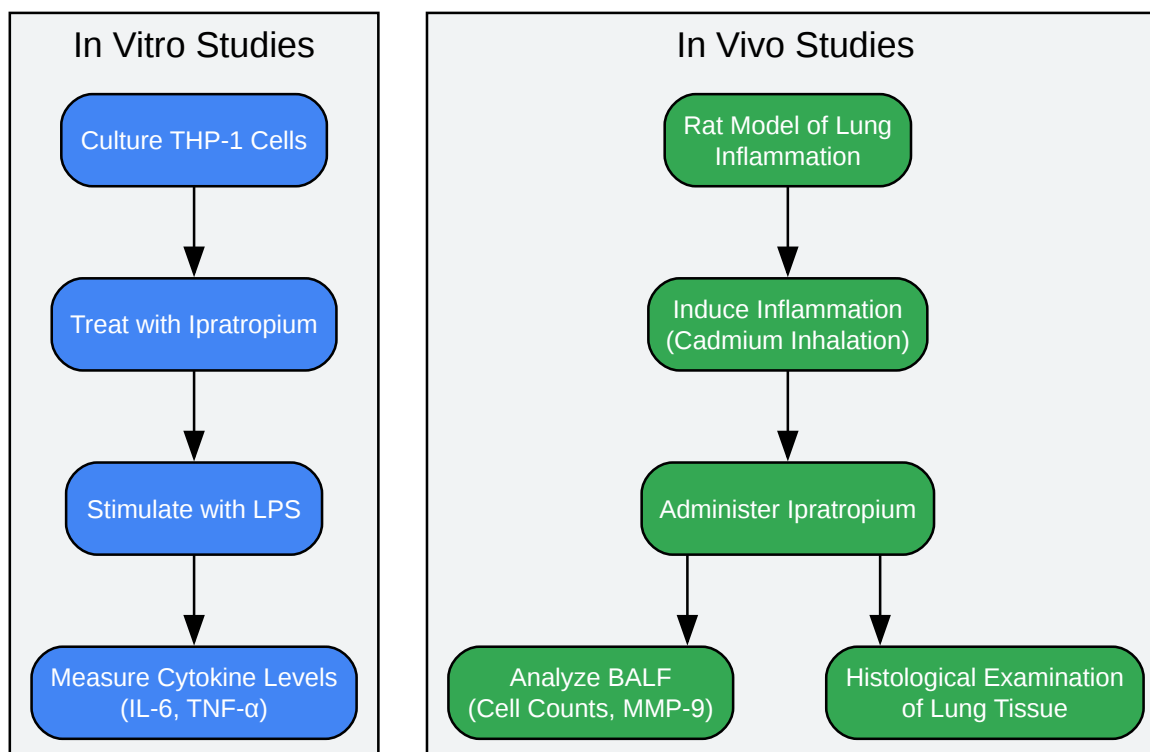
In Vitro Studies

Culture THP-1 Cells

Treat with Ipratropium

Stimulate with LPS

Measure Cytokine Levels (IL-6, TNF-α)

In Vivo Studies

Rat Model of Lung Inflammation

Induce Inflammation (Cadmium Inhalation)

Administer Ipratropium

Analyze BALF (Cell Counts, MMP-9)

Histological Examination of Lung Tissue